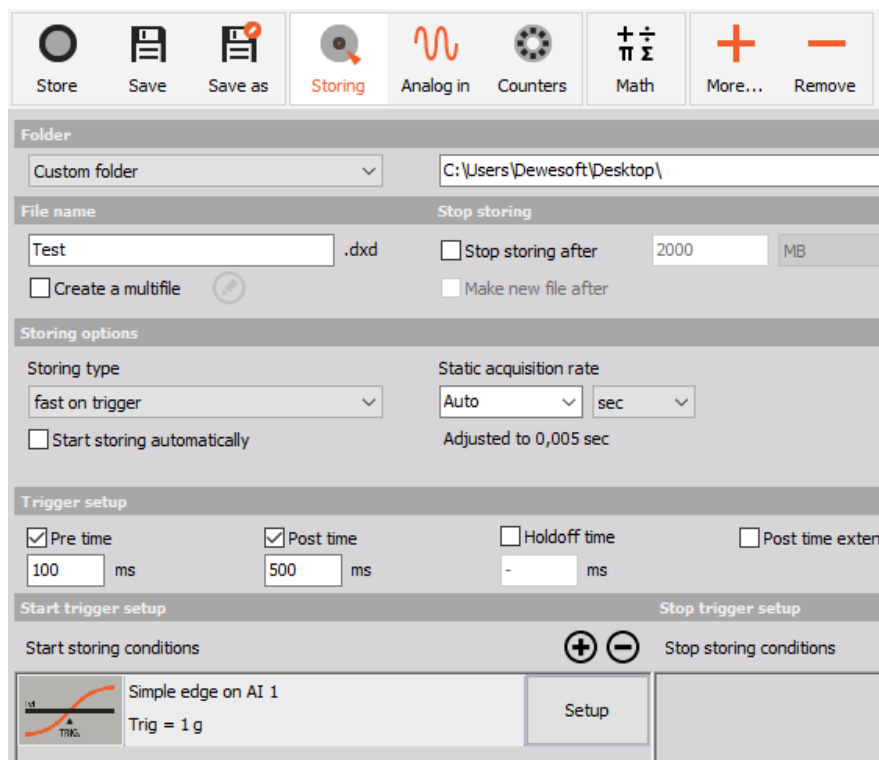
Store Save Save as Storing Analog in Counters Math More... Remove

Folder

Custom folder

C:\Users\Dewesoft\Desktop\

File name

Test .dxd

Create a multifile

Stop storing

Stop storing after 2000 MB

Make new file after

Storing options

Storing type

fast on trigger

Start storing automatically

Static acquisition rate

Auto sec

Adjusted to 0,005 sec

Trigger setup

Pre time
100 ms

Post time
500 ms

Holdoff time
- ms

Post time exten

Start trigger setup

Start storing conditions

Simple edge on AI 1
Trig = 1 g

Setup

Stop trigger setup

Stop storing conditions